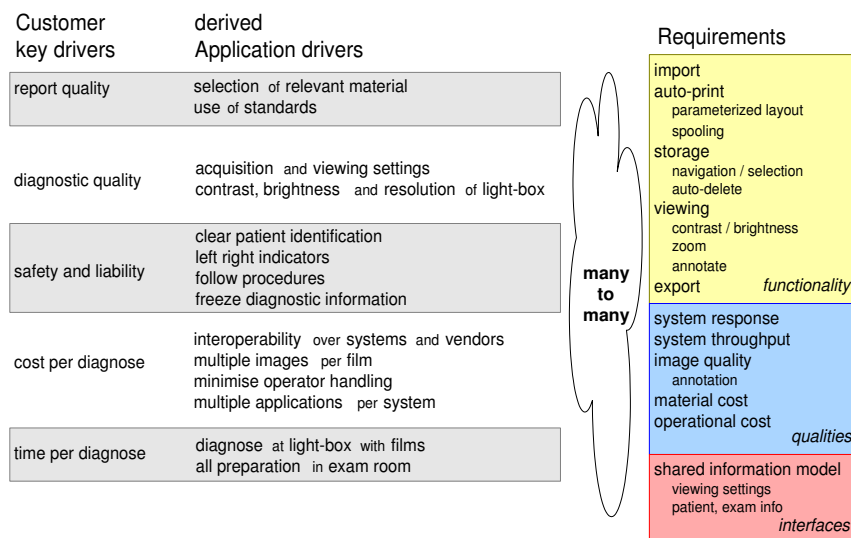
Customer key drivers

derived Application drivers

Requirements

| Customer key drivers | derived Application drivers |
|---|---|
| report quality | selection of relevant material<br>use of standards |
| diagnostic quality | acquisition and viewing settings<br>contrast, brightness and resolution of light-box |
| safety and liability | clear patient identification<br>left right indicators<br>follow procedures<br>freeze diagnostic information |
| cost per diagnose | interoperability over systems and vendors<br>multiple images per film<br>minimise operator handling<br>multiple applications per system |
| time per diagnose | diagnose at light-box with films<br>all preparation in exam room |

many to many

import
auto-print
parameterized layout
spooling
storage
navigation / selection
auto-delete
viewing
contrast / brightness
zoom
annotate
export
functionality

system response
system throughput
image quality
annotation
material cost
operational cost
qualities

shared information model
viewing settings
patient, exam info
interfaces